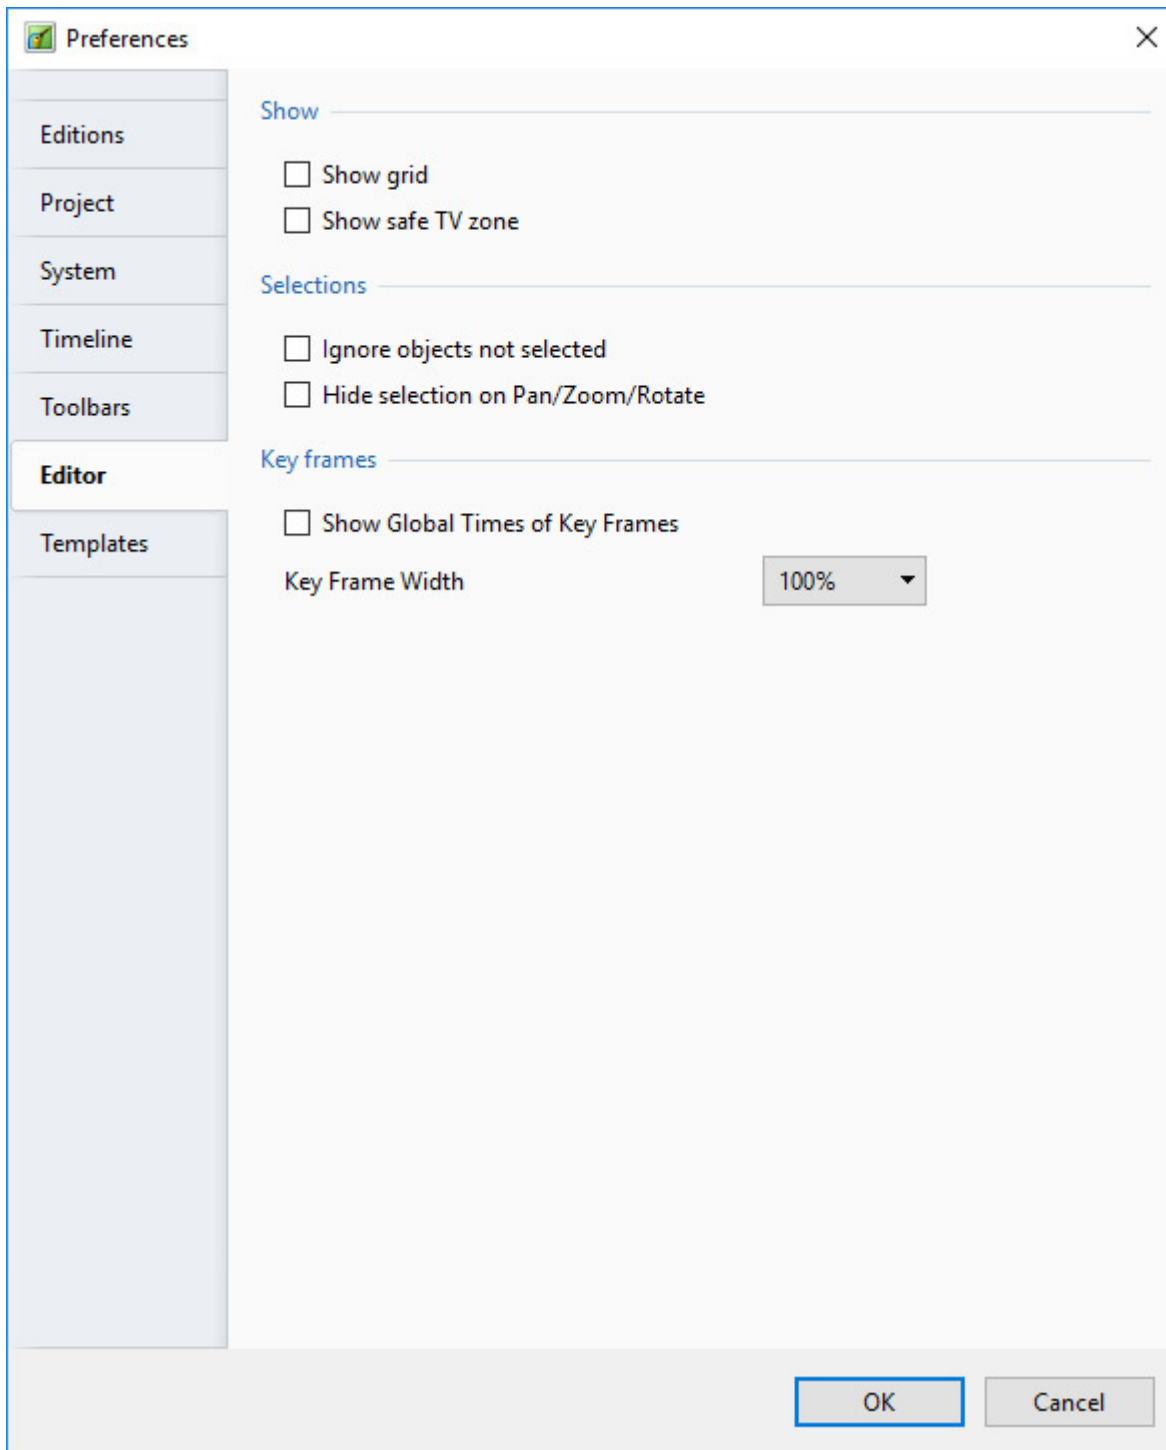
Preferences

Editions
Project
System
Timeline
Toolbars
Editor
Templates

Show

Show grid
Show safe TV zone

Selections

Ignore objects not selected
Hide selection on Pan/Zoom/Rotate

Key frames

Show Global Times of Key Frames
Key Frame Width 100%

OK
Cancel